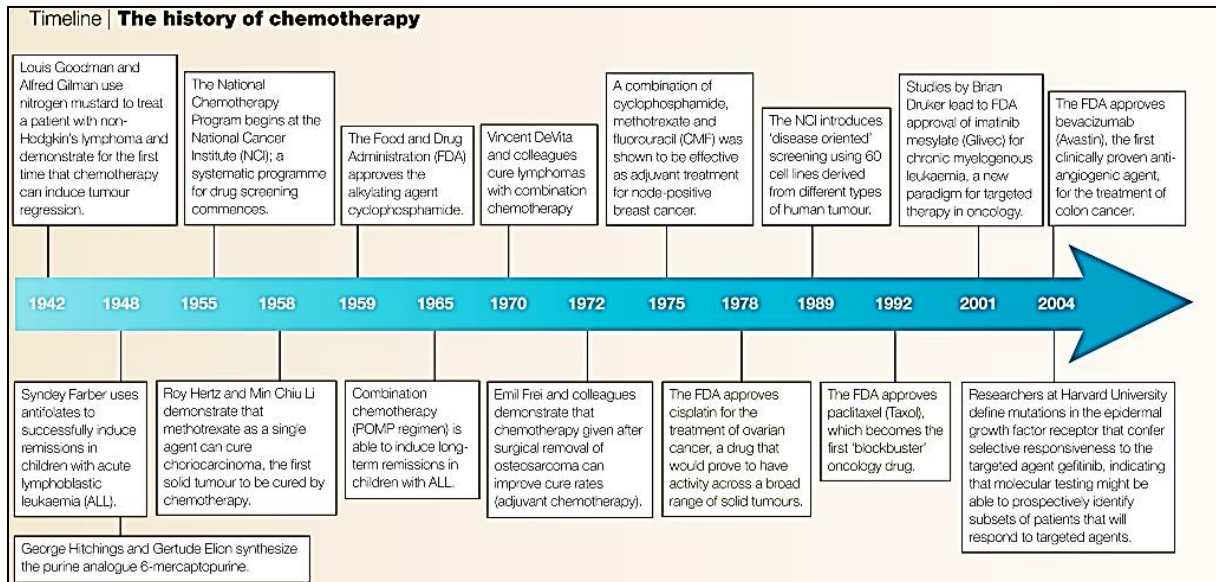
Timeline | The history of chemotherapy

Louis Goodman and Alfred Gilman use nitrogen mustard to treat a patient with non-Hodgkin's lymphoma and demonstrate for the first time that chemotherapy can induce tumour regression.

The National Chemotherapy Program begins at the National Cancer Institute (NCI); a systematic programme for drug screening commences.

The Food and Drug Administration (FDA) approves the alkylating agent cyclophosphamide.

Vincent DeVita and colleagues cure lymphomas with combination chemotherapy

A combination of cyclophosphamide, methotrexate and fluorouracil (CMF) was shown to be effective as adjuvant treatment for node-positive breast cancer.

The NCI introduces 'disease oriented' screening using 60 cell lines derived from different types of human tumour.

Studies by Brian Druker lead to FDA approval of imatinib mesylate (Glivec) for chronic myelogenous leukaemia, a new paradigm for targeted therapy in oncology.

The FDA approves bevacizumab (Avastin), the first clinically proven anti-angiogenic agent, for the treatment of colon cancer.

1942 1948 1955 1958 1959 1965 1970 1972 1975 1978 1989 1992 2001 2004

Syndey Farber uses antifolates to successfully induce remissions in children with acute lymphoblastic leukaemia (ALL).

Roy Hertz and Min Chiu Li demonstrate that methotrexate as a single agent can cure choriocarcinoma, the first solid tumour to be cured by chemotherapy.

Combination chemotherapy (POMP regimen) is able to induce long-term remissions in children with ALL.

Emil Frei and colleagues demonstrate that chemotherapy given after surgical removal of osteosarcoma can improve cure rates (adjuvant chemotherapy).

The FDA approves cisplatin for the treatment of ovarian cancer, a drug that would prove to have activity across a broad range of solid tumours.

The FDA approves paclitaxel (Taxol), which becomes the first 'blockbuster' oncology drug.

Researchers at Harvard University define mutations in the epidermal growth factor receptor that confer selective responsiveness to the targeted agent gefitinib, indicating that molecular testing might be able to prospectively identify subsets of patients that will respond to targeted agents.

George Hitchings and Gertude Elion synthesize the purine analogue 6-mercaptopurine.